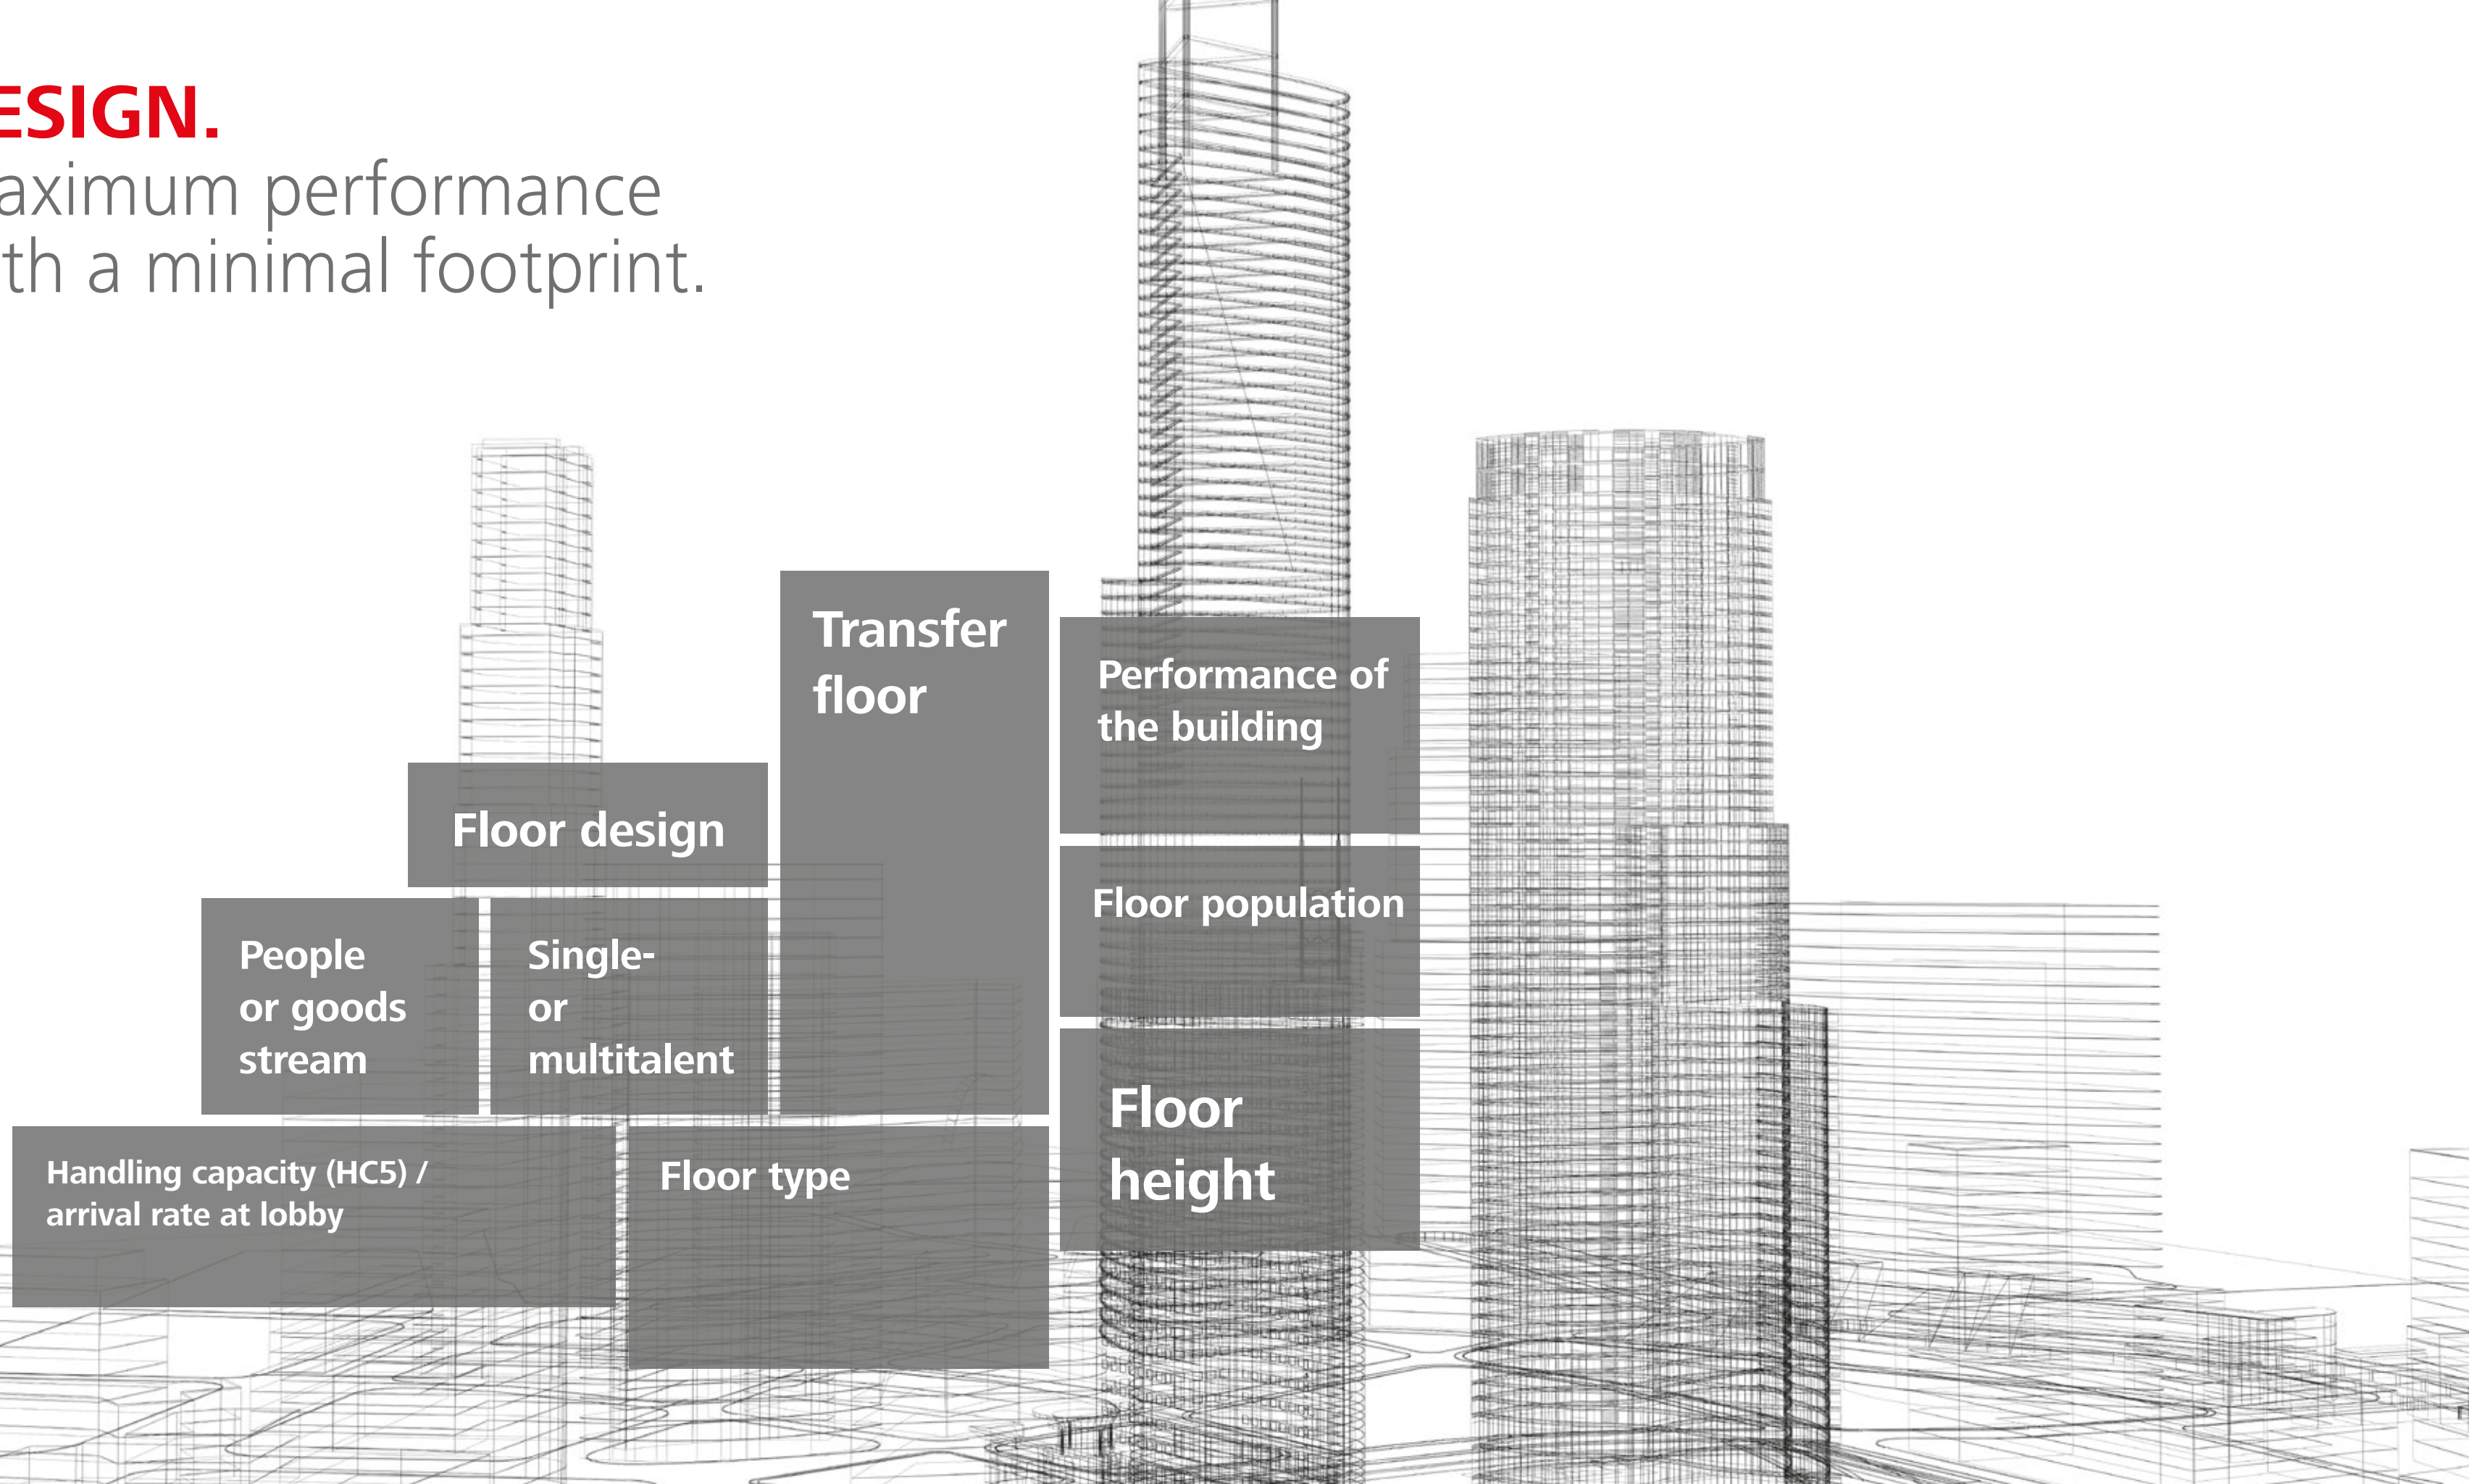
ESIGN.
aximum performance
th a minimal footprint.

Transfer floor

Performance of the building

Floor design

Floor population

People or goods stream

Single- or multitalent

Floor height

Handling capacity (HC5) / arrival rate at lobby

Floor type